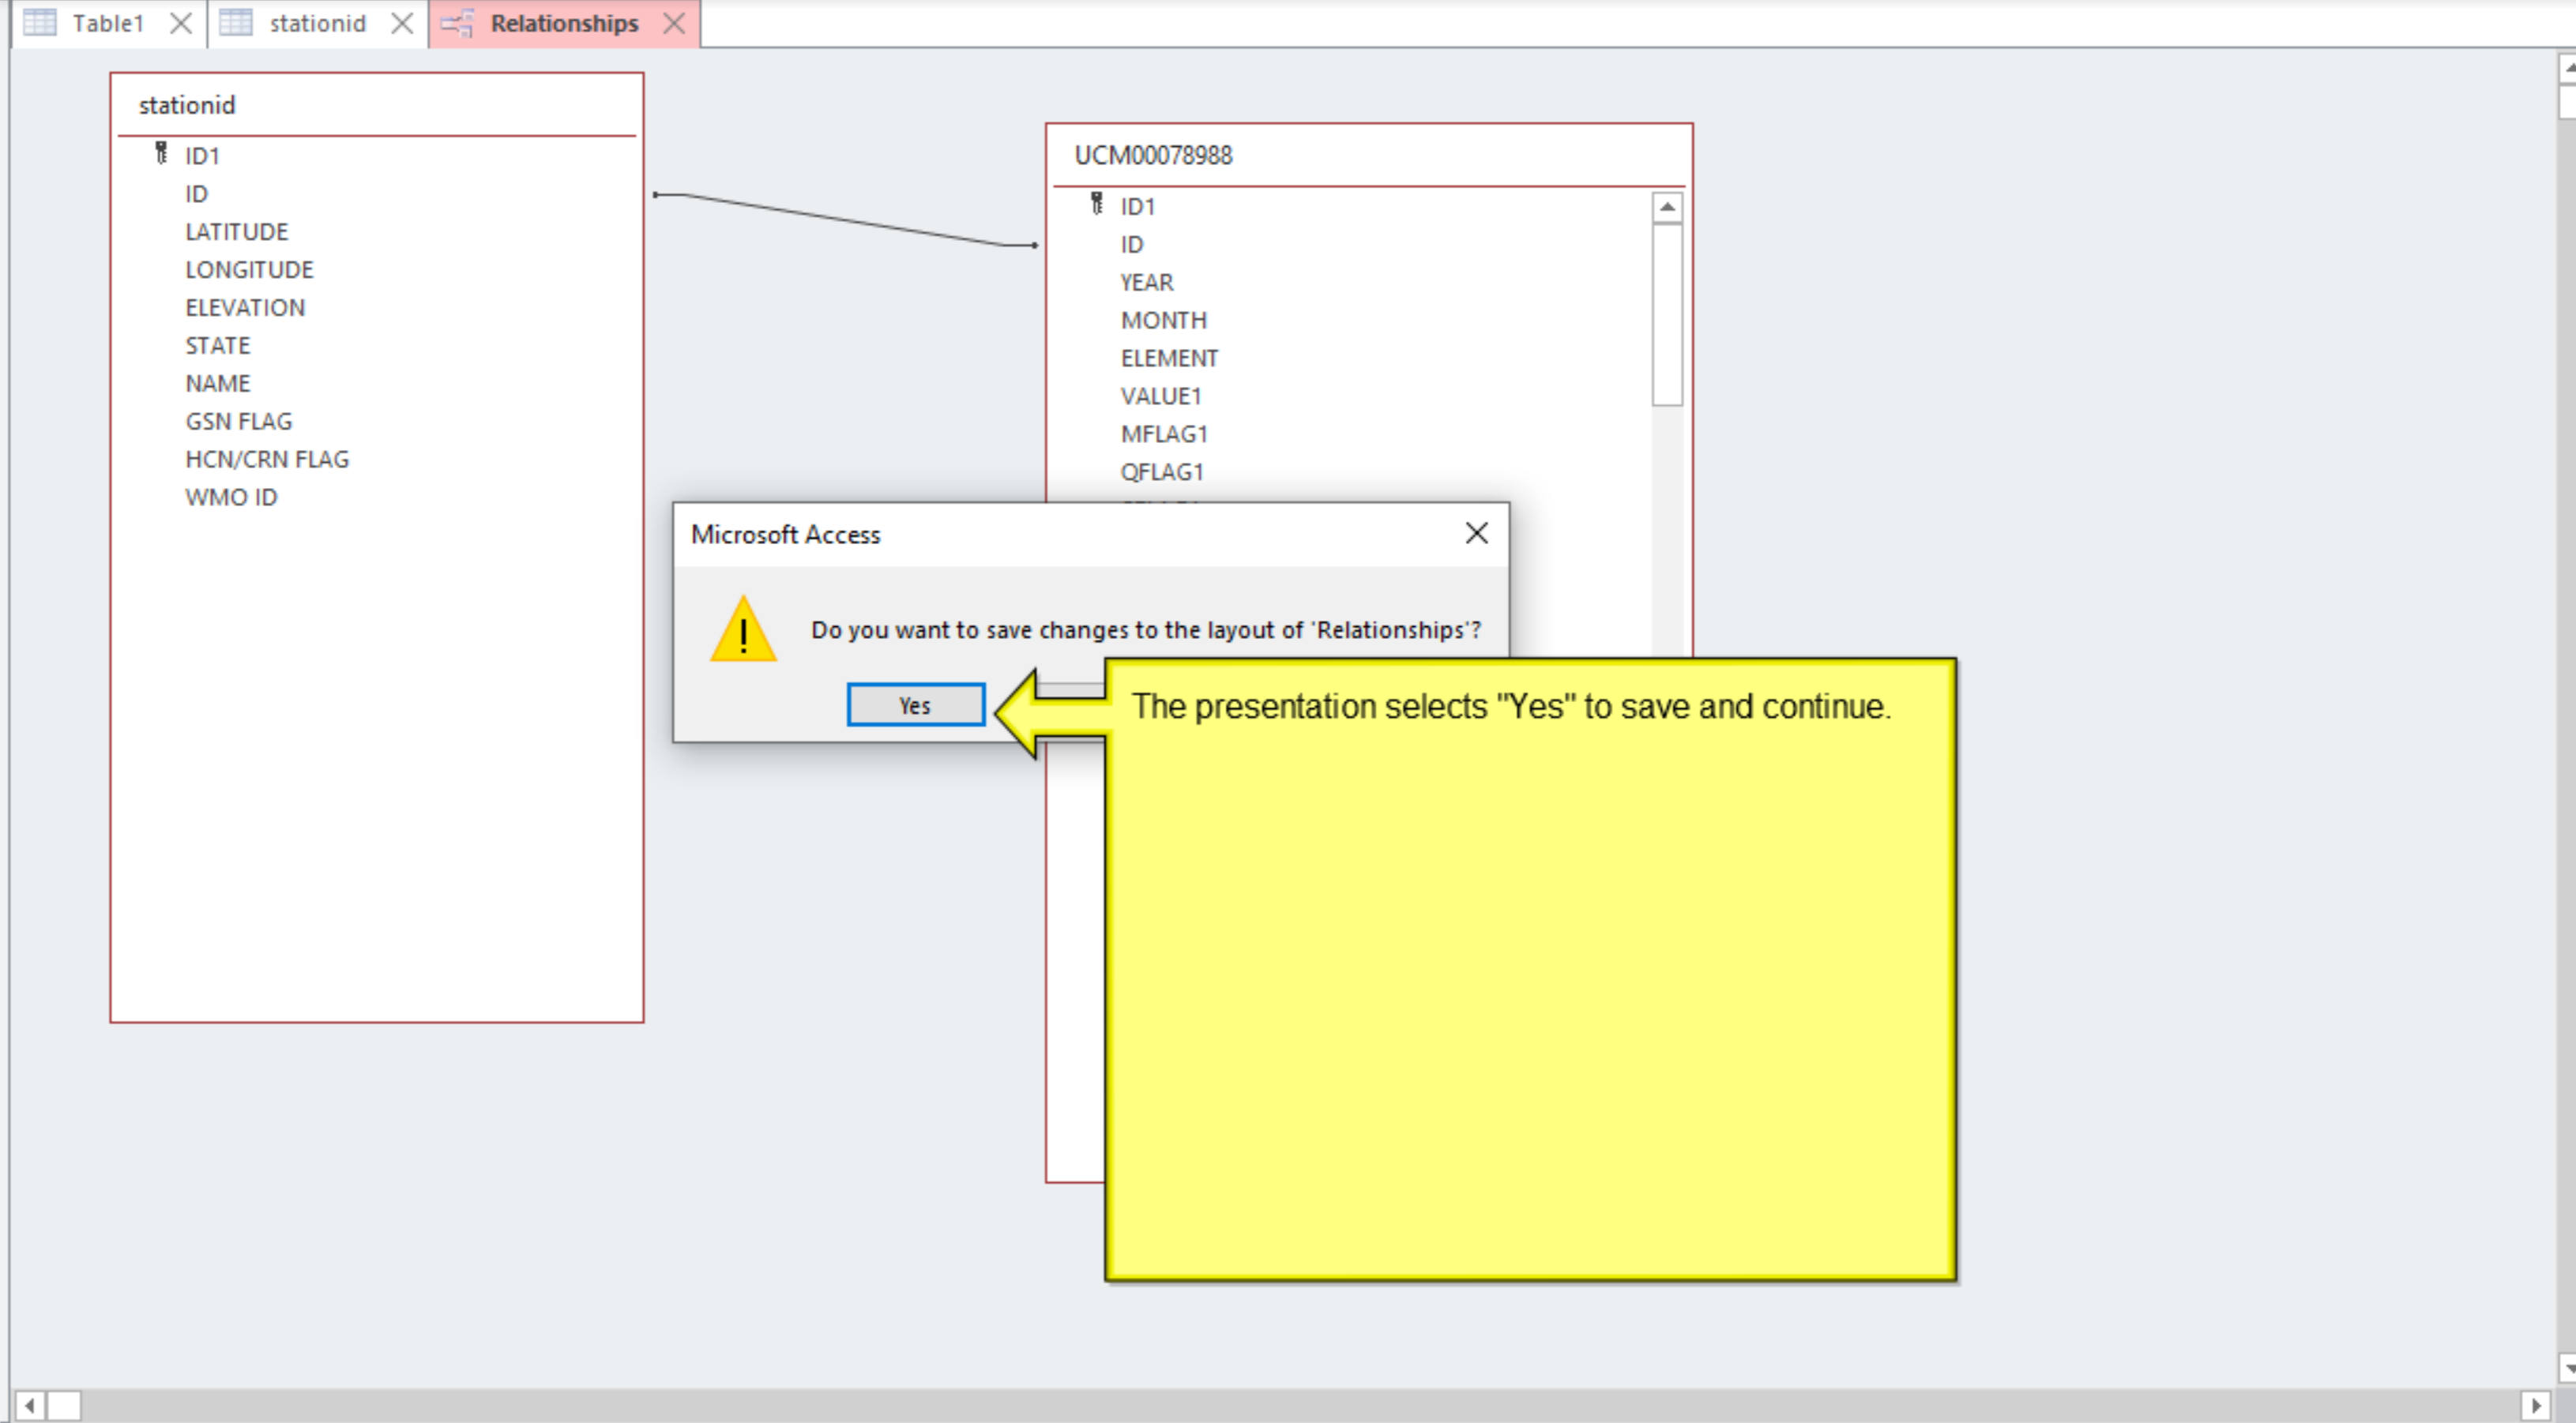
Table1 stationid Relationships

stationid
ID1
ID
LATITUDE
LONGITUDE
ELEVATION
STATE
NAME
GSN FLAG
HCN/CRN FLAG
WMO ID

UCM00078988
ID1
ID
YEAR
MONTH
ELEMENT
VALUE1
MFLAG1
QFLAG1
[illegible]

Microsoft Access

Do you want to save changes to the layout of 'Relationships'?

Yes

The presentation selects "Yes" to save and continue.